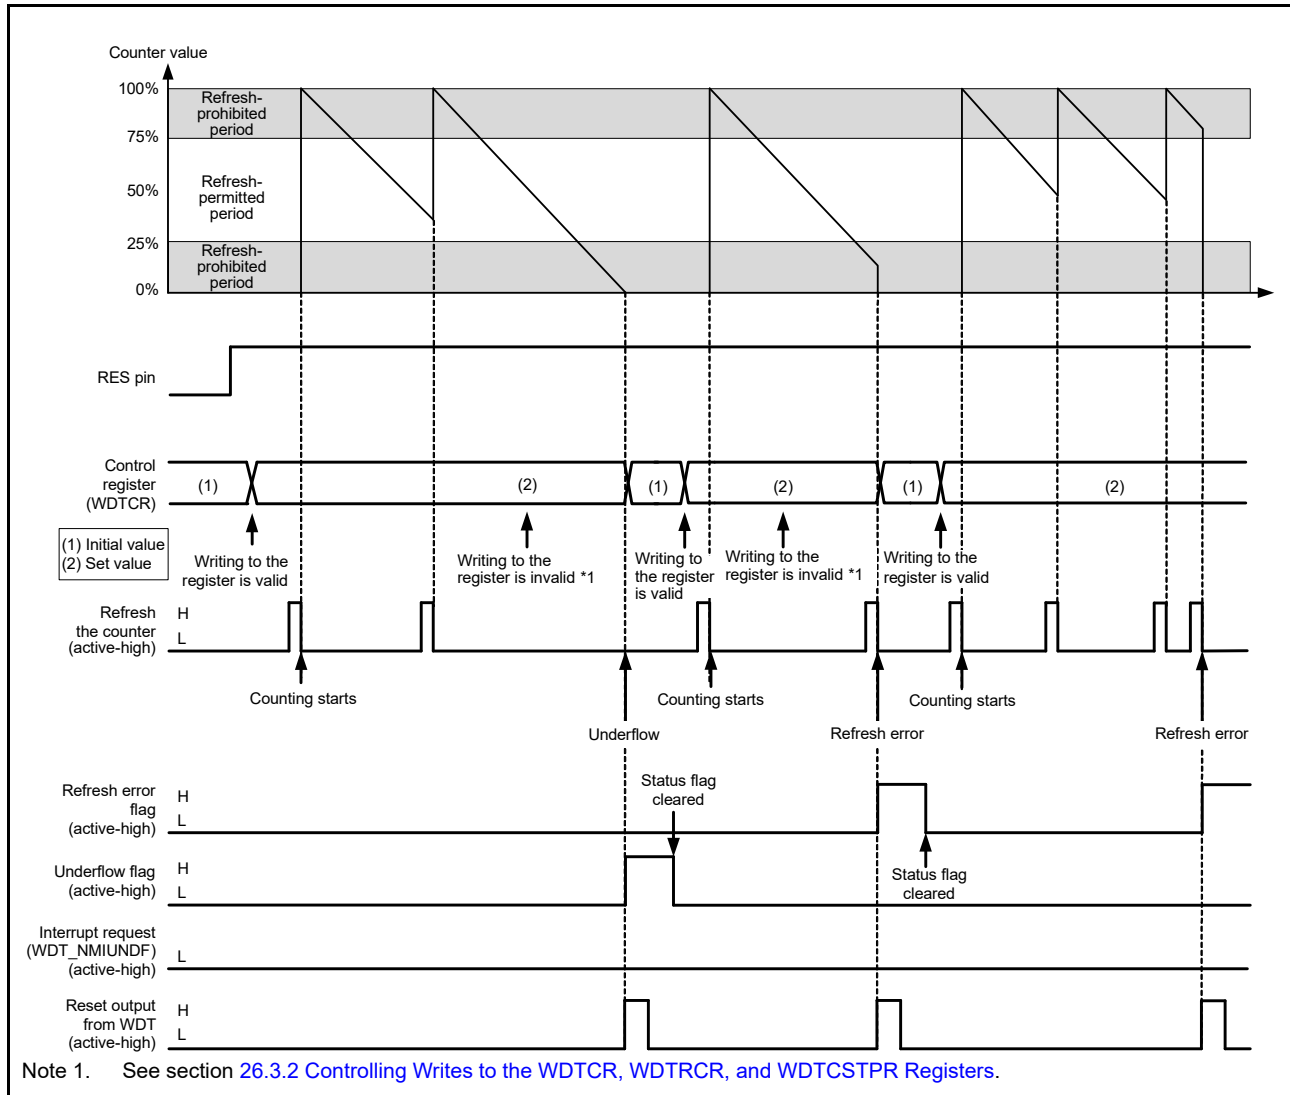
Counter value

100%
75%
50%
25%
0%

Refresh-prohibited period
Refresh-permitted period
Refresh-prohibited period

RES pin

Control register (WDTCR)

(1) (2) (1) (2) (1) (2)

(1) Initial value
(2) Set value

Writing to the register is valid
Writing to the register is invalid *1
Writing to the register is valid
Writing to the register is invalid *1
Writing to the register is valid

Refresh the counter (active-high)
H
L

Counting starts
Counting starts
Counting starts

Underflow
Refresh error
Refresh error

Refresh error flag (active-high)
H
L

Status flag cleared

Underflow flag (active-high)
H
L

Status flag cleared

Interrupt request (WDT_NMIUNDF) (active-high)
L

Reset output from WDT (active-high)
H
L

Note 1. See section 26.3.2 Controlling Writes to the WDTCR, WDTRCR, and WDTCSTPR Registers.